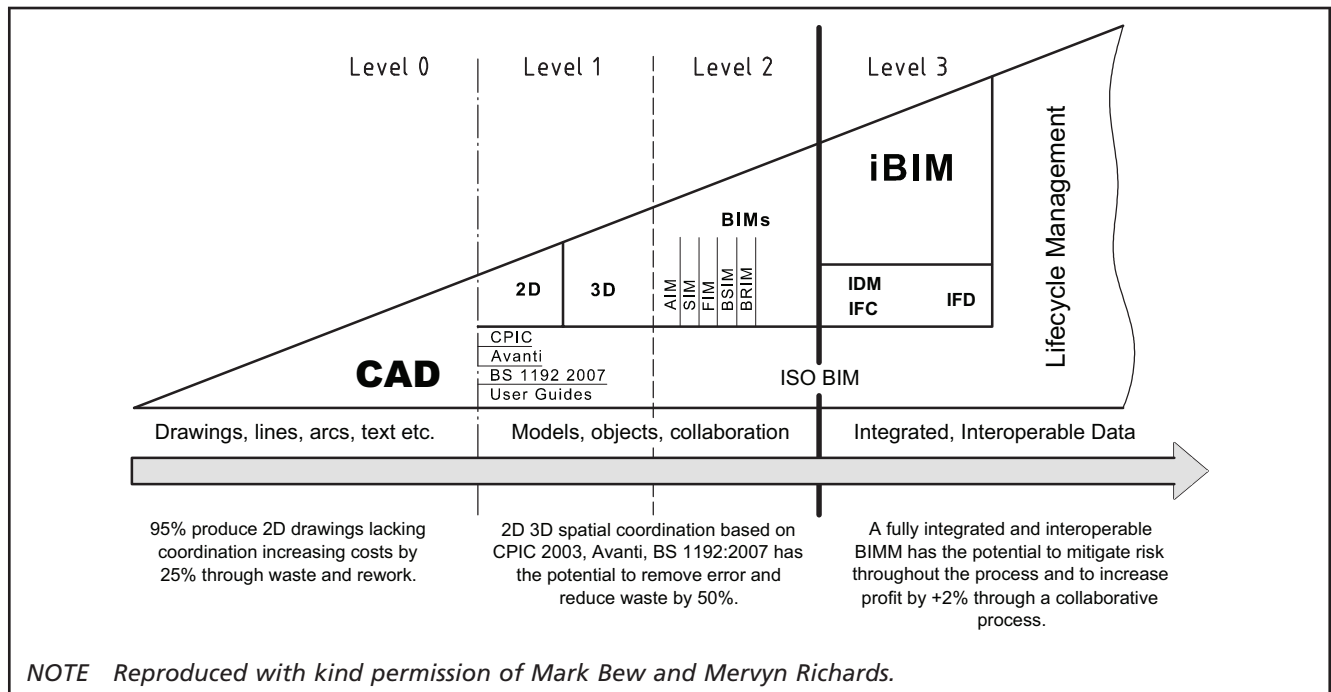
Level 0

Level 1

Level 2

Level 3

Lifecycle Management

iBIM

BIMs

2D

3D

AIM

SIM

FIM

BSIM

BRIM

IDM

IFC

IFD

CPIC
Avanti
BS 1192 2007
User Guides

CAD

ISO BIM

Drawings, lines, arcs, text etc.

Models, objects, collaboration

Integrated, Interoperable Data

95% produce 2D drawings lacking coordination increasing costs by 25% through waste and rework.

2D 3D spatial coordination based on CPIC 2003, Avanti, BS 1192:2007 has the potential to remove error and reduce waste by 50%.

A fully integrated and interoperable BIMM has the potential to mitigate risk throughout the process and to increase profit by +2% through a collaborative process.

NOTE Reproduced with kind permission of Mark Bew and Mervyn Richards.